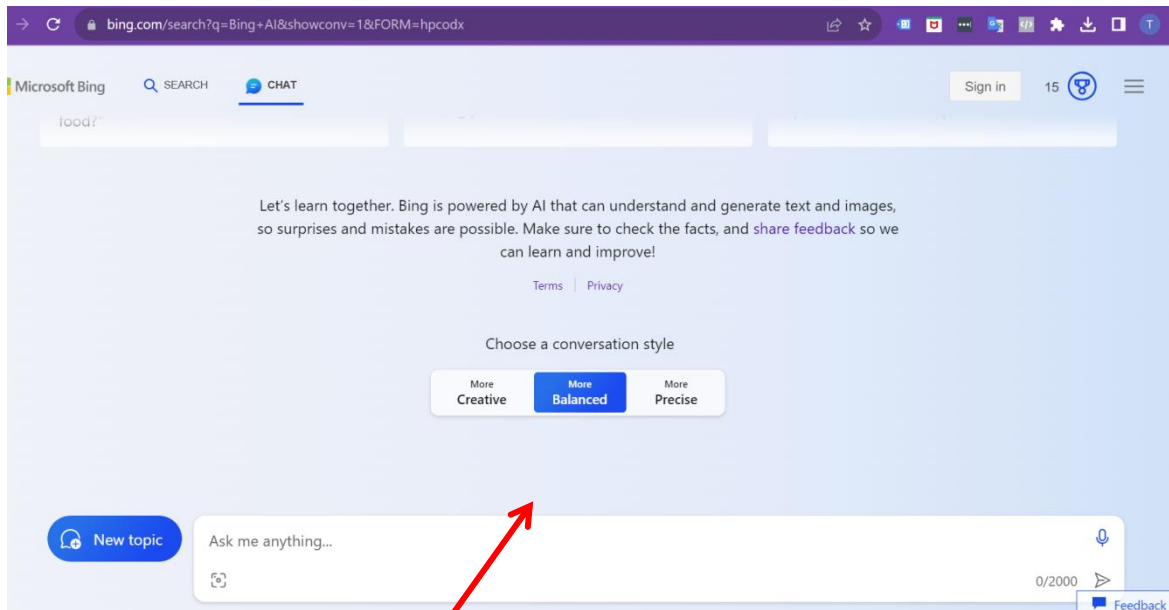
bing.com/search?q=Bing+AI&showconv=1&FORM=hpcodx

T

Microsoft Bing SEARCH CHAT

Sign in 15

food?"

Let's learn together. Bing is powered by AI that can understand and generate text and images, so surprises and mistakes are possible. Make sure to check the facts, and share feedback so we can learn and improve!

Terms | Privacy

Choose a conversation style

More Creative

More Balanced

More Precise

New topic

Ask me anything...

0/2000

Feedback